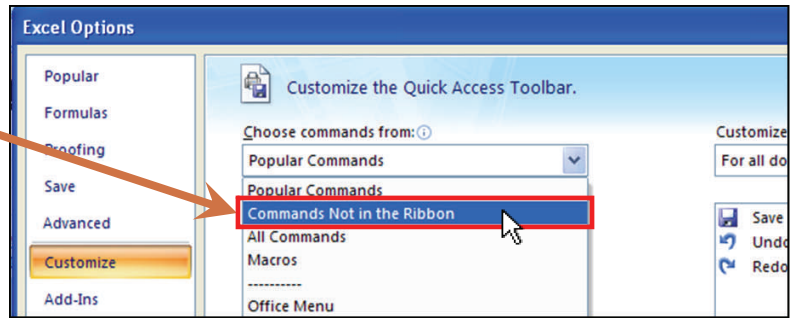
Excel Options

Popular
Formulas
Proofing
Save
Advanced
Customize
Add-Ins

Customize the Quick Access Toolbar.

Choose commands from:
Popular Commands
Popular Commands
Commands Not in the Ribbon
All Commands
Macros
----------
Office Menu

Customize
For all do
Save
Undo
Redo